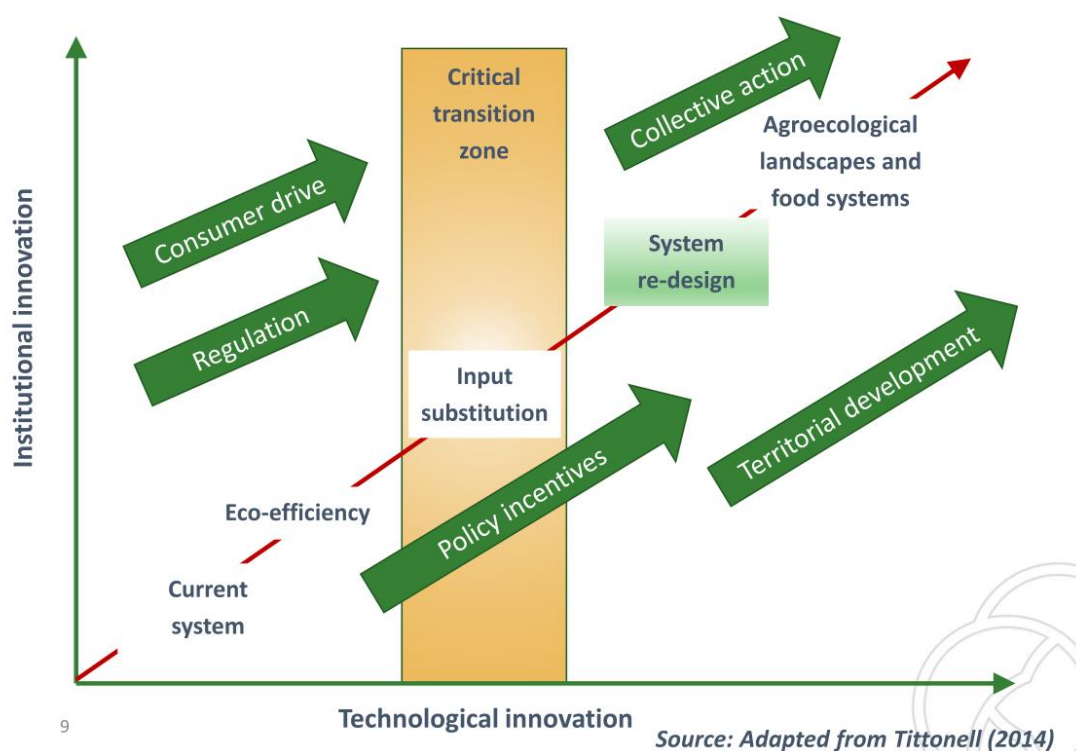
Institutional innovation

Critical transition zone

Collective action

Agroecological landscapes and food systems

Consumer drive

System re-design

Regulation

Input substitution

Territorial development

Policy incentives

Eco-efficiency

Current system

Technological innovation

9

Source: Adapted from Tittonell (2014)